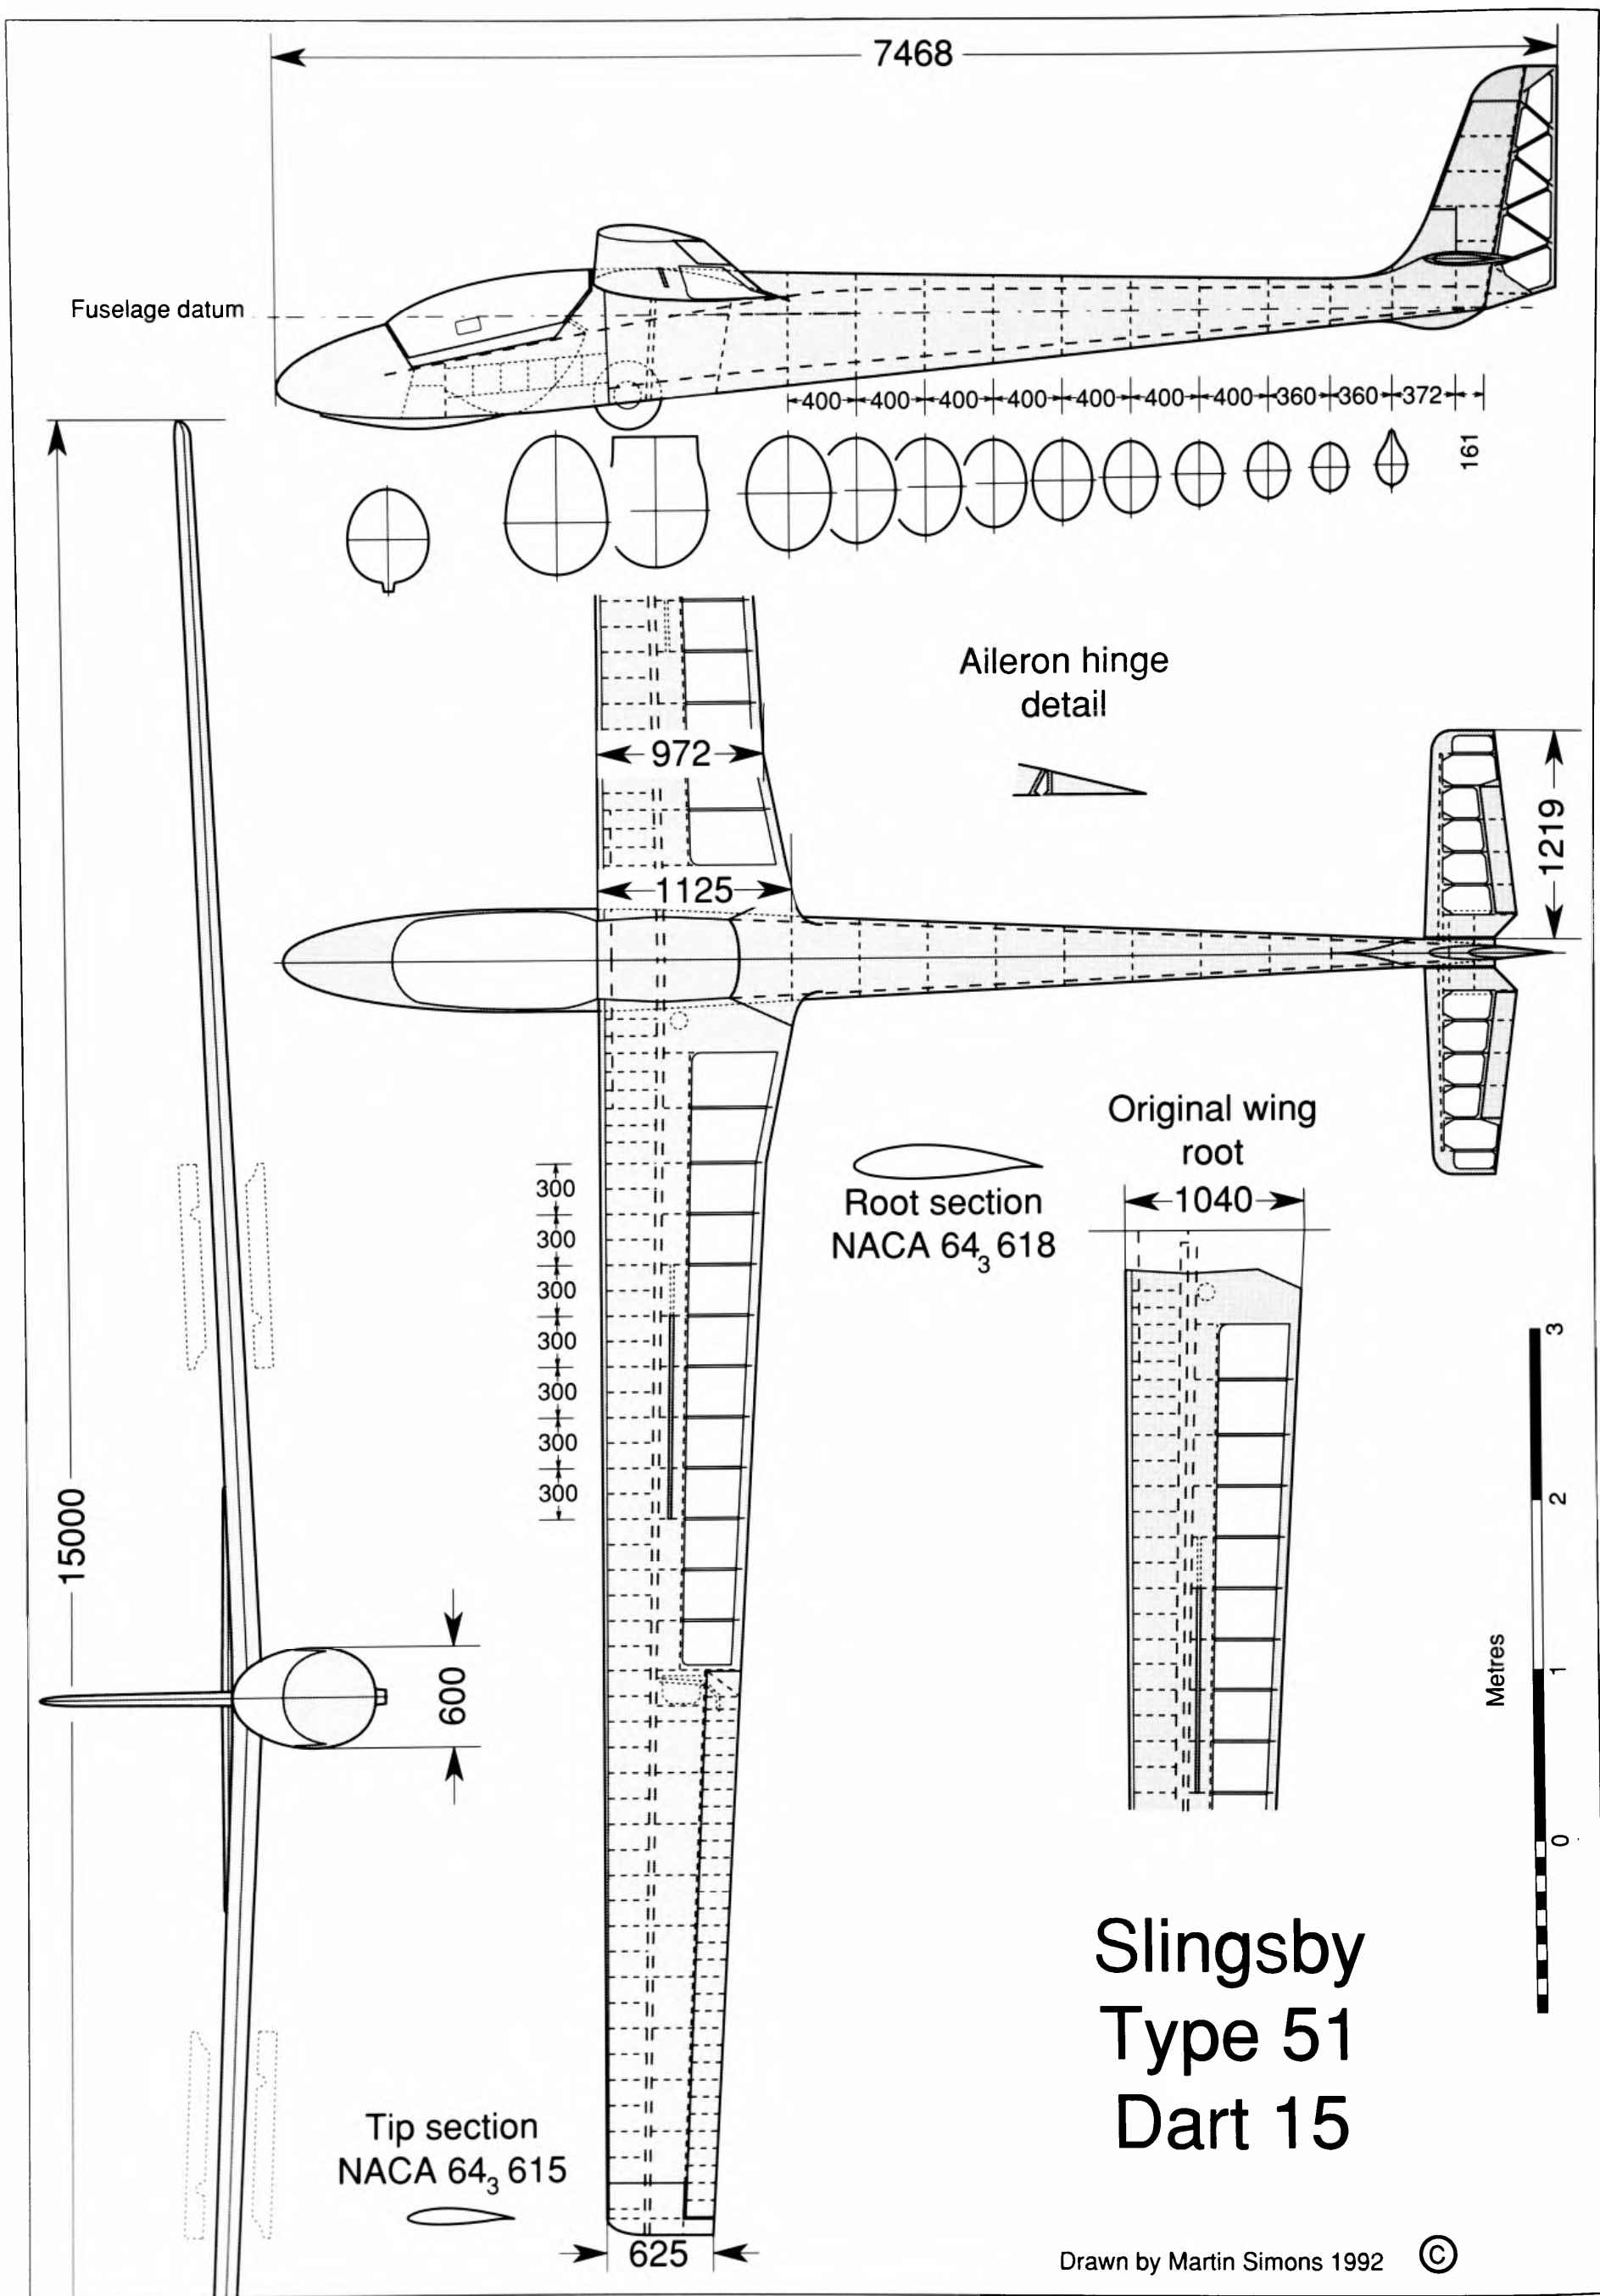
7468

Fuselage datum

400 400 400 400 400 400 400 360 360 372

161

Aileron hinge detail

972

1219

1125

Original wing root

1040

Root section
NACA $64_3$ 618

300
300
300
300
300
300
300

15000

600

3
2
1
0
Metres

Slingsby
Type 51
Dart 15

Tip section
NACA $64_3$ 615

625

Drawn by Martin Simons 1992 ©